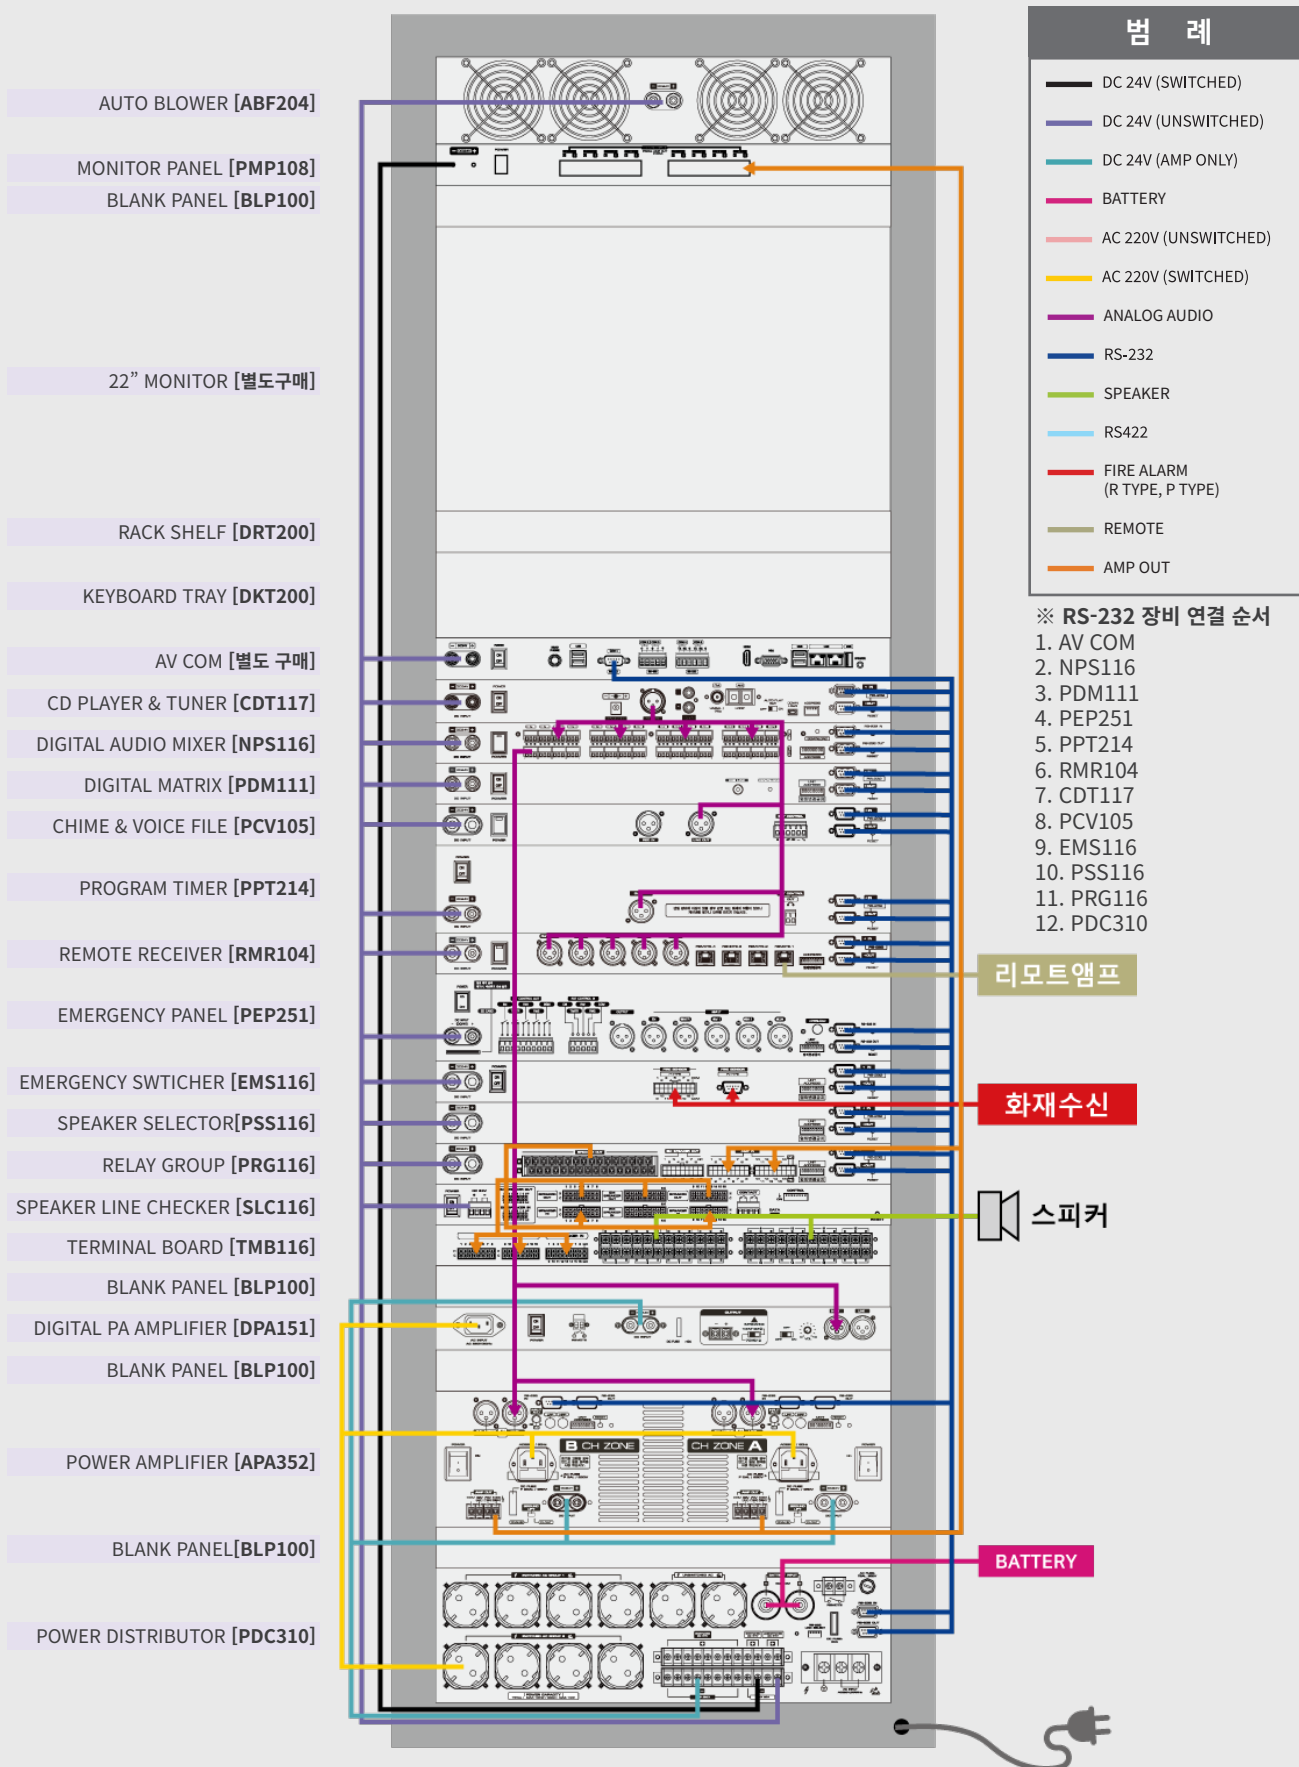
AUTO BLOWER [ABF204]

MONITOR PANEL [PMP108]

BLANK PANEL [BLP100]

22” MONITOR [별도구매]

RACK SHELF [DRT200]

KEYBOARD TRAY [DKT200]

AV COM [별도 구매]

CD PLAYER & TUNER [CDT117]

DIGITAL AUDIO MIXER [NPS116]

DIGITAL MATRIX [PDM111]

CHIME & VOICE FILE [PCV105]

PROGRAM TIMER [PPT214]

REMOTE RECEIVER [RMR104]

EMERGENCY PANEL [PEP251]

EMERGENCY SWTICHER [EMS116]

SPEAKER SELECTOR[PSS116]

RELAY GROUP [PRG116]

SPEAKER LINE CHECKER [SLC116]

TERMINAL BOARD [TMB116]

BLANK PANEL [BLP100]

DIGITAL PA AMPLIFIER [DPA151]

BLANK PANEL [BLP100]

POWER AMPLIFIER [APA352]

BLANK PANEL[BLP100]

POWER DISTRIBUTOR [PDC310]

범 례

DC 24V (SWITCHED)

DC 24V (UNSWITCHED)

DC 24V (AMP ONLY)

BATTERY

AC 220V (UNSWITCHED)

AC 220V (SWITCHED)

ANALOG AUDIO

RS-232

SPEAKER

RS422

FIRE ALARM
(R TYPE, P TYPE)

REMOTE

AMP OUT

※ RS-232 장비 연결 순서
1. AV COM
2. NPS116
3. PDM111
4. PEP251
5. PPT214
6. RMR104
7. CDT117
8. PCV105
9. EMS116
10. PSS116
11. PRG116
12. PDC310

리모트앰프

화재수신

스피커

B CH ZONE

CH ZONE A

BATTERY